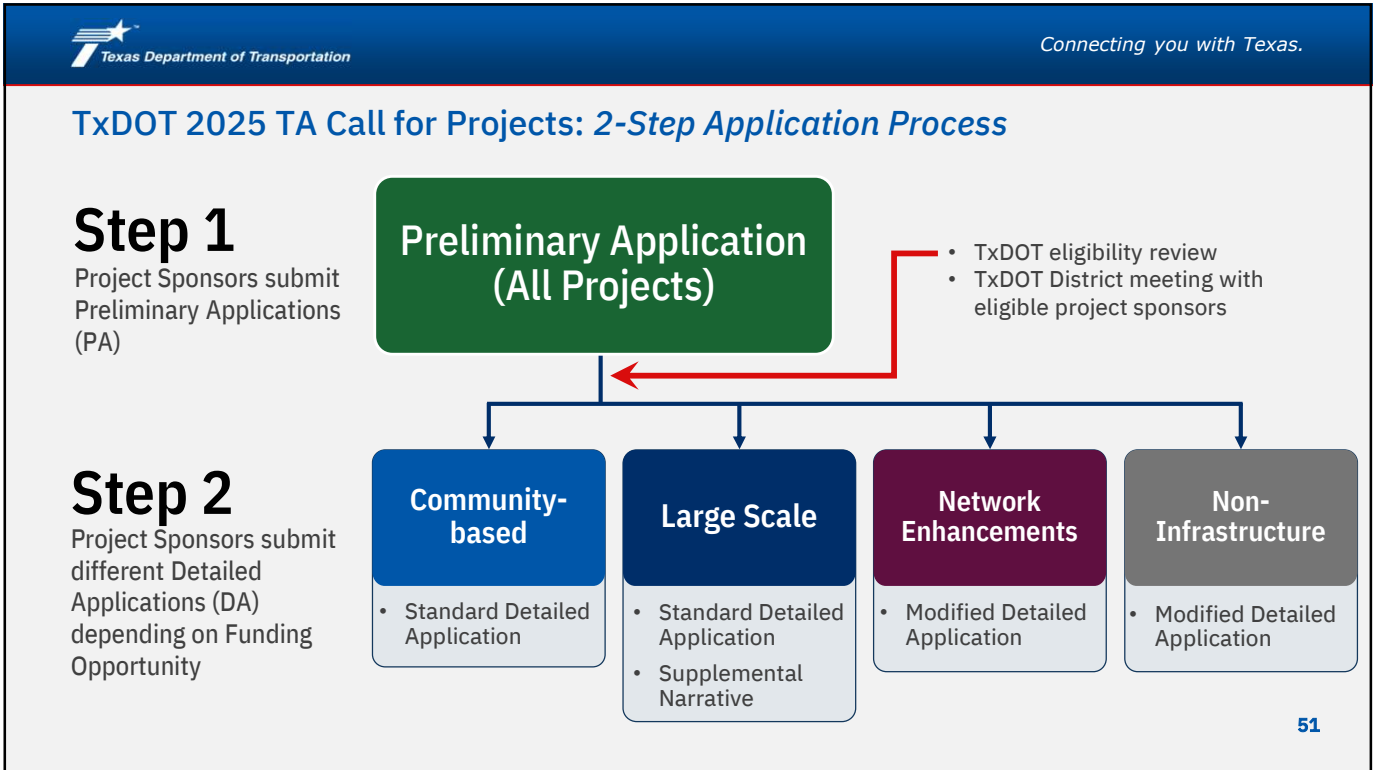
Texas Department of Transportation

Connecting you with Texas.

TxDOT 2025 TA Call for Projects: 2-Step Application Process

Step 1
Project Sponsors submit Preliminary Applications (PA)

Preliminary Application (All Projects)

• TxDOT eligibility review
• TxDOT District meeting with eligible project sponsors

Step 2
Project Sponsors submit different Detailed Applications (DA) depending on Funding Opportunity

Community-based
• Standard Detailed Application

Large Scale
• Standard Detailed Application
• Supplemental Narrative

Network Enhancements
• Modified Detailed Application

Non-Infrastructure
• Modified Detailed Application

51